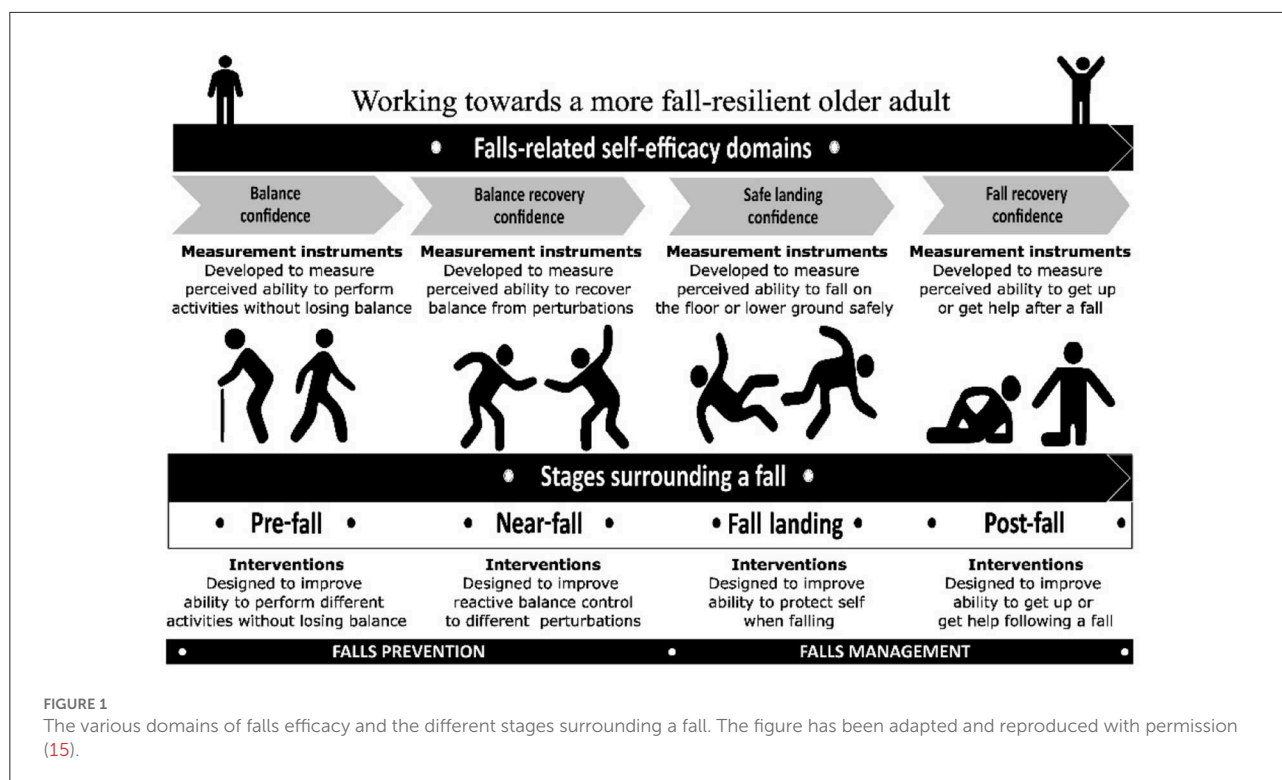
Working towards a more fall-resilient older adult

• Falls-related self-efficacy domains •

Balance confidence

Balance recovery confidence

Safe landing confidence

Fall recovery confidence

**Measurement instruments**
Developed to measure perceived ability to perform activities without losing balance

**Measurement instruments**
Developed to measure perceived ability to recover balance from perturbations

**Measurement instruments**
Developed to measure perceived ability to fall on the floor or lower ground safely

**Measurement instruments**
Developed to measure perceived ability to get up or get help after a fall

• Stages surrounding a fall •

• Pre-fall •

• Near-fall •

• Fall landing •

• Post-fall •

**Interventions**
Designed to improve ability to perform different activities without losing balance

**Interventions**
Designed to improve reactive balance control to different perturbations

**Interventions**
Designed to improve ability to protect self when falling

**Interventions**
Designed to improve ability to get up or get help following a fall

• FALLS PREVENTION • FALLS MANAGEMENT •

FIGURE 1
The various domains of falls efficacy and the different stages surrounding a fall. The figure has been adapted and reproduced with permission (15).